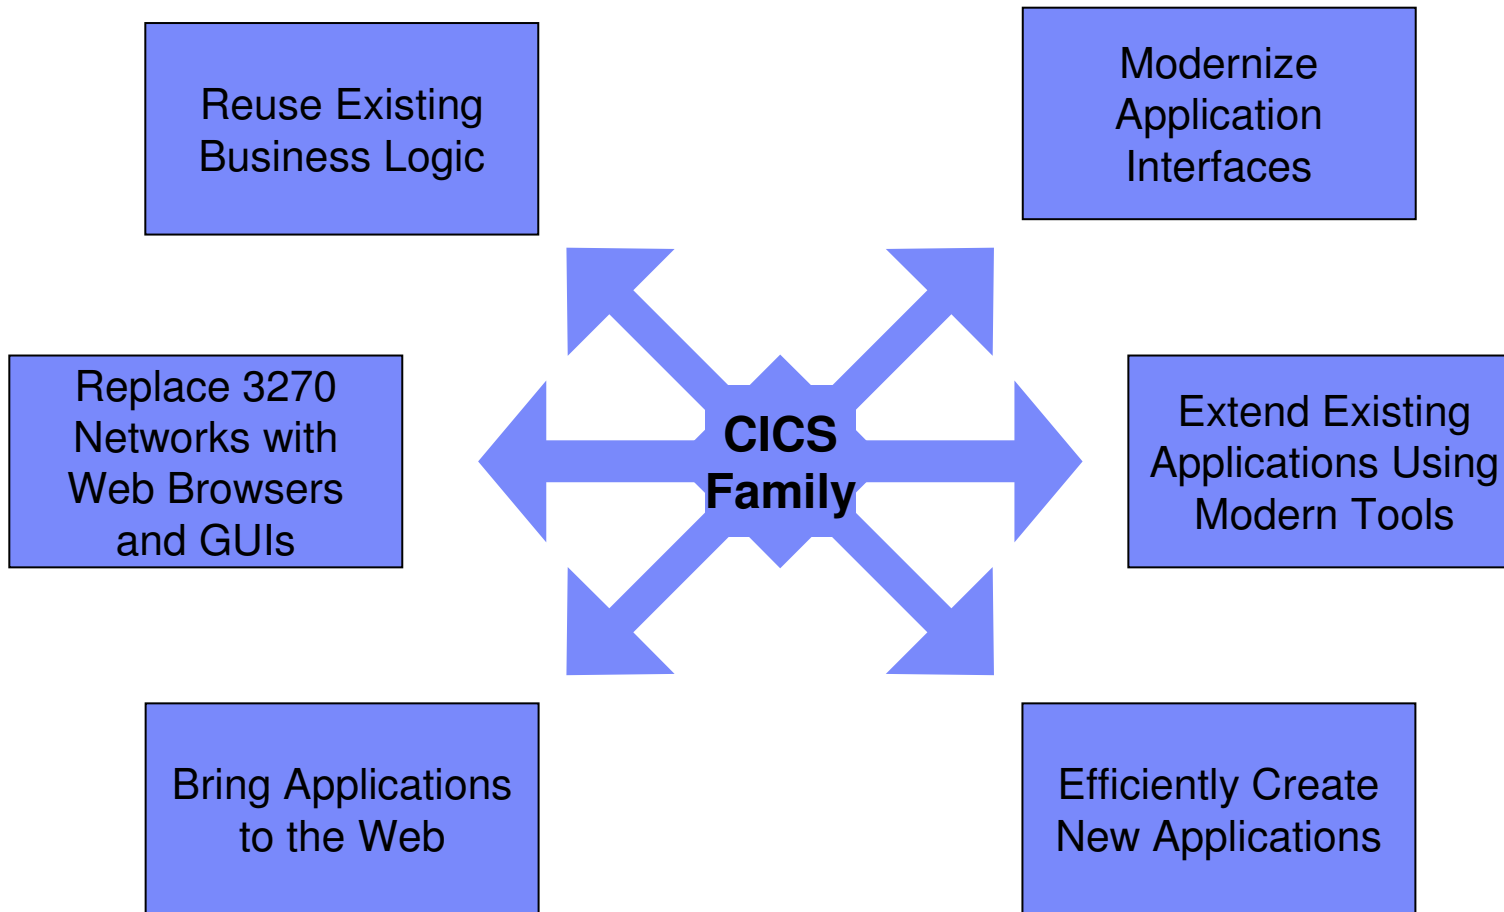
Reuse Existing Business Logic

Modernize Application Interfaces

Replace 3270 Networks with Web Browsers and GUIs

CICS Family

Extend Existing Applications Using Modern Tools

Bring Applications to the Web

Efficiently Create New Applications